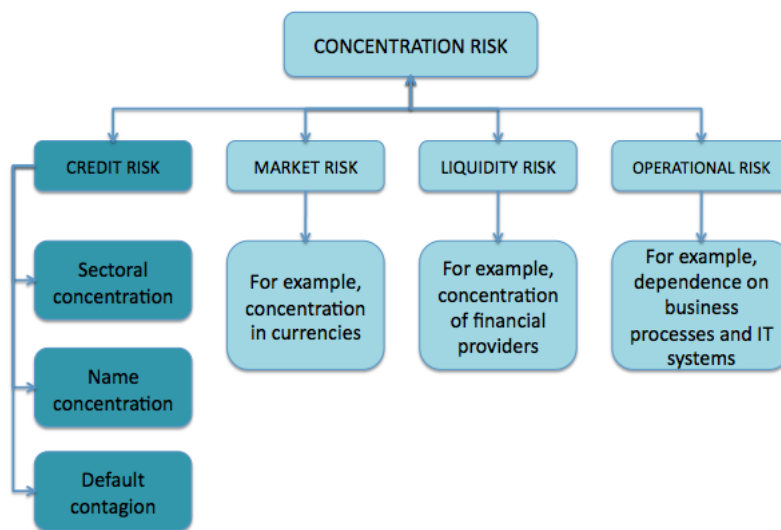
CONCENTRATION RISK

CREDIT RISK

MARKET RISK

LIQUIDITY RISK

OPERATIONAL RISK

Sectoral concentration

Name concentration

Default contagion

For example, concentration in currencies

For example, concentration of financial providers

For example, dependence on business processes and IT systems